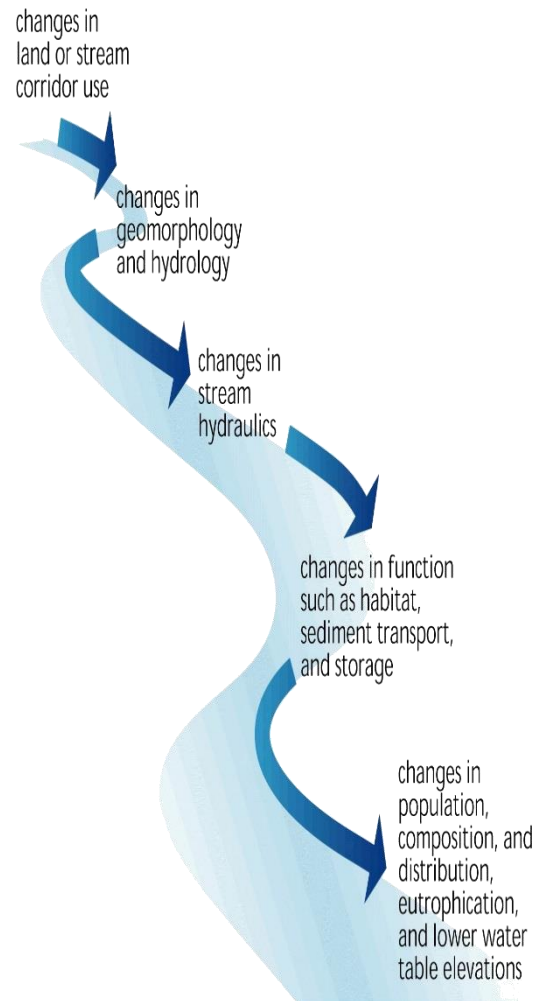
changes in land or stream corridor use

changes in geomorphology and hydrology

changes in stream hydraulics

changes in function such as habitat, sediment transport, and storage

changes in population, composition, and distribution, eutrophication, and lower water table elevations